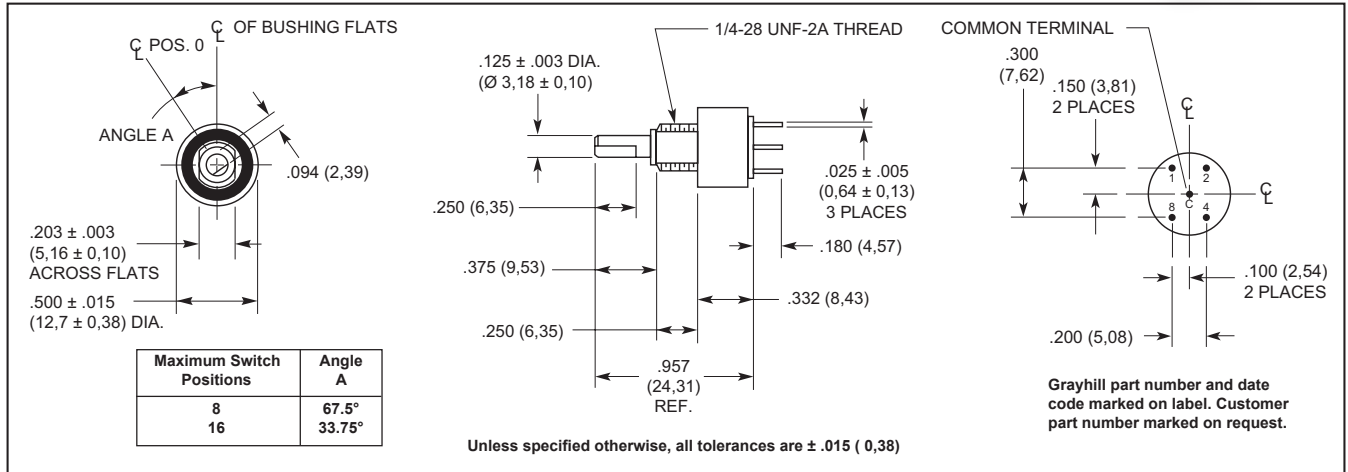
C
L OF BUSHING FLATS

C
L POS. 0

ANGLE A

.094 (2,39)

.203 ± .003
(5,16 ± 0,10)
ACROSS FLATS

.500 ± .015
(12,7 ± 0,38) DIA.

| Maximum Switch Positions | Angle A |
|---|---|
| 8<br>16 | 67.5°<br>33.75° |

.125 ± .003 DIA.
(Ø 3,18 ± 0,10)

1/4-28 UNF-2A THREAD

.025 ± .005
(0,64 ± 0,13)
3 PLACES

.250 (6,35)

.180 (4,57)

.375 (9,53)

.332 (8,43)

.250 (6,35)

.957
(24,31)
REF.

Unless specified otherwise, all tolerances are ± .015 ( 0,38)

COMMON TERMINAL

.300
(7,62)

.150 (3,81)
2 PLACES

C
L

C
L

1
2
8
C
4

.100 (2,54)
2 PLACES

.200 (5,08)

Grayhill part number and date code marked on label. Customer part number marked on request.